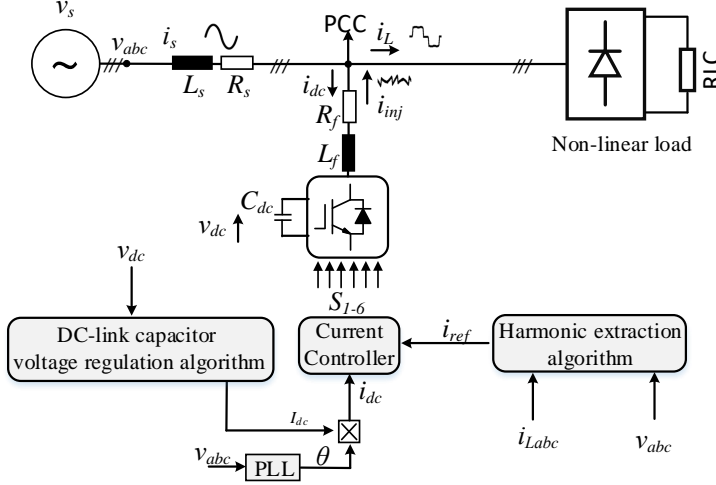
$v_s$
$v_{abc}$
$i_s$
$L_s$
$R_s$
PCC
$i_L$
$i_{dc}$
$i_{inj}$
$R_f$
$L_f$
RLC
Non-linear load
$C_{dc}$
$v_{dc}$
$S_{1-6}$
$v_{dc}$
DC-link capacitor voltage regulation algorithm
Current Controller
$i_{ref}$
Harmonic extraction algorithm
$i_{dc}$
$I_{dc}$
$v_{abc}$
PLL
$\theta$
$i_{Labc}$
$v_{abc}$